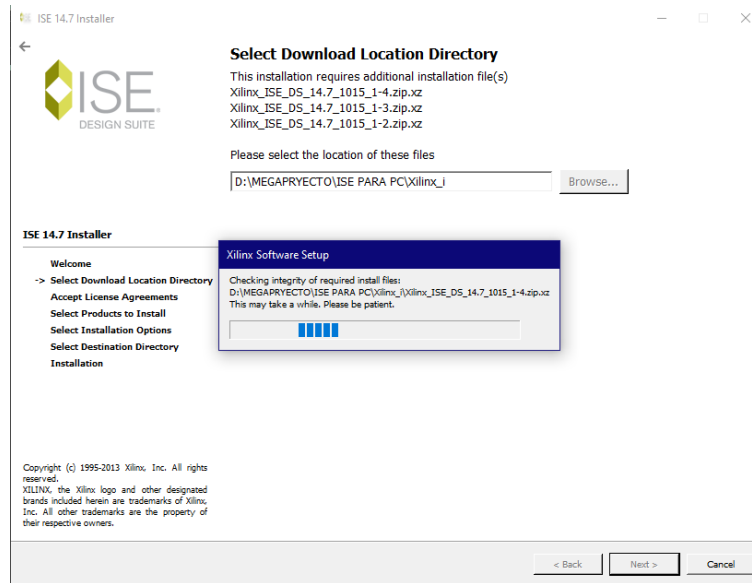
ISE 14.7 Installer

ISE
DESIGN SUITE

Select Download Location Directory

This installation requires additional installation file(s)
Xilinx_ISE_DS_14.7_1015_1-4.zip.xz
Xilinx_ISE_DS_14.7_1015_1-3.zip.xz
Xilinx_ISE_DS_14.7_1015_1-2.zip.xz

Please select the location of these files

D:\MEGAPRYECTO\ISE PARA PC\Xilinx_i

Browse...

ISE 14.7 Installer

Welcome
-> Select Download Location Directory
Accept License Agreements
Select Products to Install
Select Installation Options
Select Destination Directory
Installation

Xilinx Software Setup

Checking integrity of required install files:
D:\MEGAPRYECTO\ISE PARA PC\Xilinx_i\Xilinx_ISE_DS_14.7_1015_1-4.zip.xz
This may take a while. Please be patient.

Copyright (c) 1995-2013 Xilinx, Inc. All rights reserved.
XILINX, the Xilinx logo and other designated brands included herein are trademarks of Xilinx, Inc. All other trademarks are the property of their respective owners.

< Back

Next >

Cancel